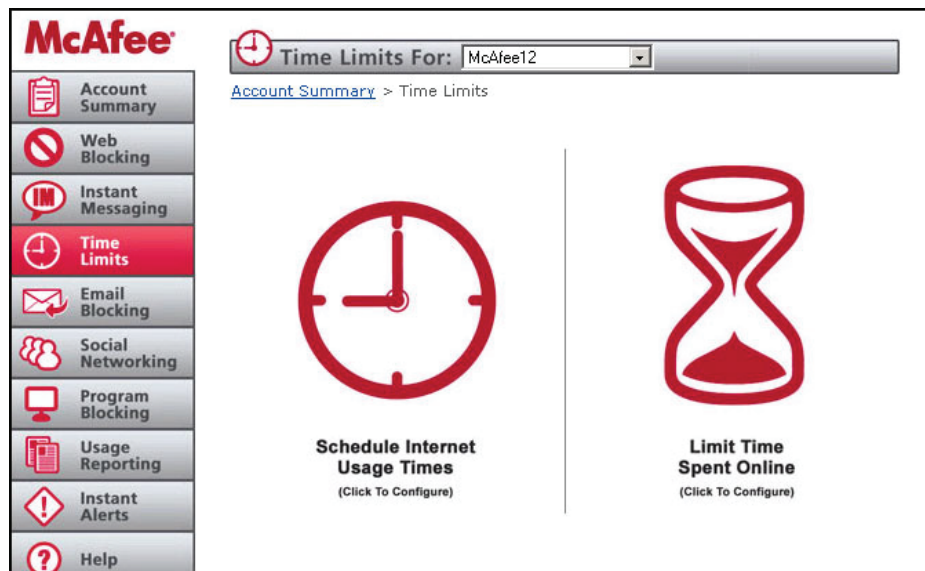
McAfee

Account Summary

Web Blocking

IM

Instant Messaging

Time Limits

Email Blocking

Social Networking

Program Blocking

Usage Reporting

Instant Alerts

Help

Time Limits For: McAfee12

Account Summary > Time Limits

Schedule Internet Usage Times
(Click To Configure)

Limit Time Spent Online
(Click To Configure)